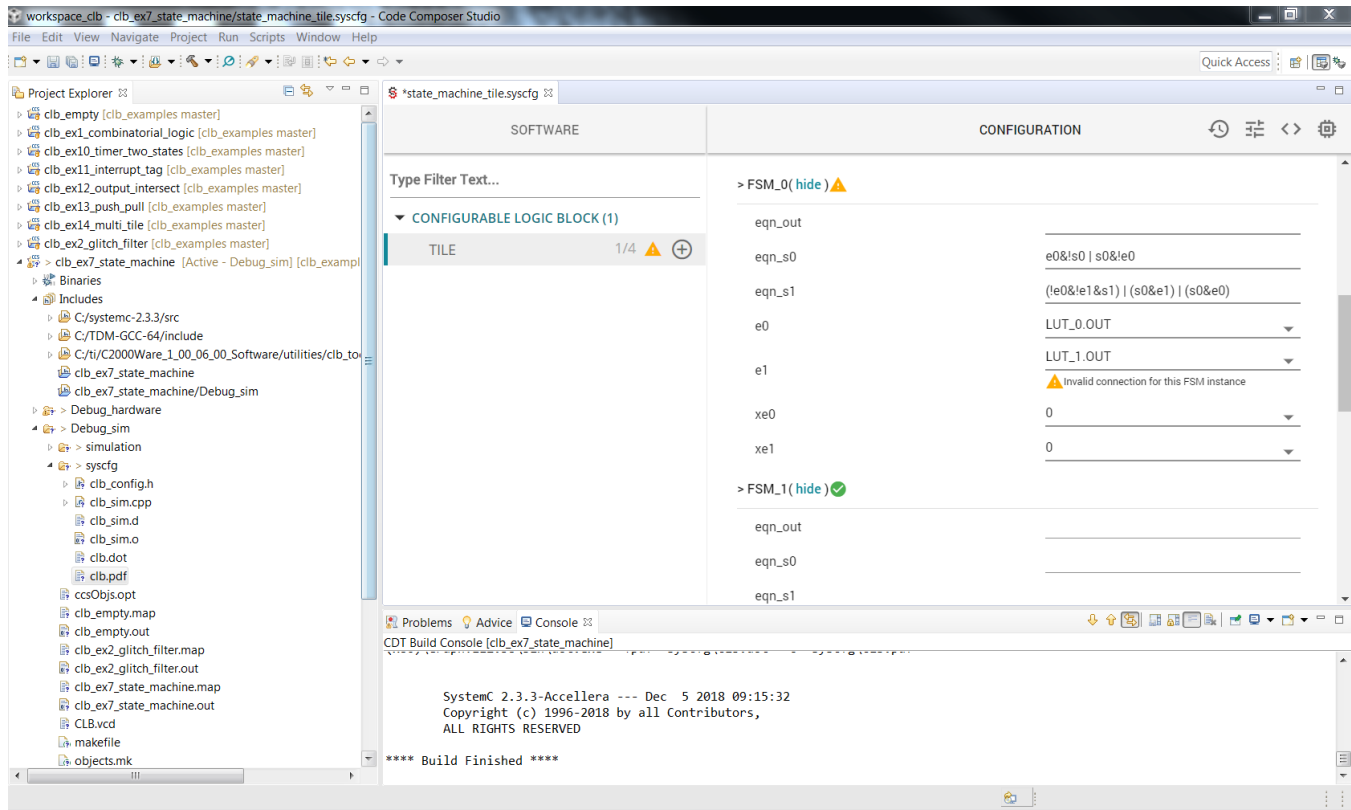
workspace_clb - clb_ex7_state_machine/state_machine_tile.syscfg - Code Composer Studio

File Edit View Navigate Project Run Scripts Window Help

Quick Access

Project Explorer

clb_empty [clb_examples master]
clb_ex1_combinatorial_logic [clb_examples master]
clb_ex10_timer_two_states [clb_examples master]
clb_ex11_interrupt_tag [clb_examples master]
clb_ex12_output_intersect [clb_examples master]
clb_ex13_push_pull [clb_examples master]
clb_ex14_multi_tile [clb_examples master]
clb_ex2_glitch_filter [clb_examples master]
> clb_ex7_state_machine [Active - Debug_sim] [clb_exampl
Binaries
Includes
C:/systemc-2.3.3/src
C:/TDM-GCC-64/include
C:/ti/C2000Ware_1_00_06_00_Software/utilities/clb_to
clb_ex7_state_machine
clb_ex7_state_machine/Debug_sim
> Debug_hardware
> Debug_sim
> simulation
> syscfg
clb_config.h
clb_sim.cpp
clb_sim.d
clb_sim.o
clb.dot
clb.pdf
ccsObjs.opt
clb_empty.map
clb_empty.out
clb_ex2_glitch_filter.map
clb_ex2_glitch_filter.out
clb_ex7_state_machine.map
clb_ex7_state_machine.out
CLB.vcd
makefile
objects.mk

*state_machine_tile.syscfg

SOFTWARE

CONFIGURATION

Type Filter Text...

CONFIGURABLE LOGIC BLOCK (1)

TILE 1/4

> FSM_0( hide )

eqn_out

eqn_s0 e0&!s0 | s0&!e0

eqn_s1 (!e0&!e1&s1) | (s0&e1) | (s0&e0)

e0 LUT_0.OUT

e1 LUT_1.OUT

Invalid connection for this FSM instance

xe0 0

xe1 0

> FSM_1( hide )

eqn_out

eqn_s0

eqn_s1

Problems Advice Console

CDT Build Console [clb_ex7_state_machine]

SystemC 2.3.3-Accellera --- Dec  5 2018 09:15:32
Copyright (c) 1996-2018 by all Contributors,
ALL RIGHTS RESERVED

**** Build Finished ****